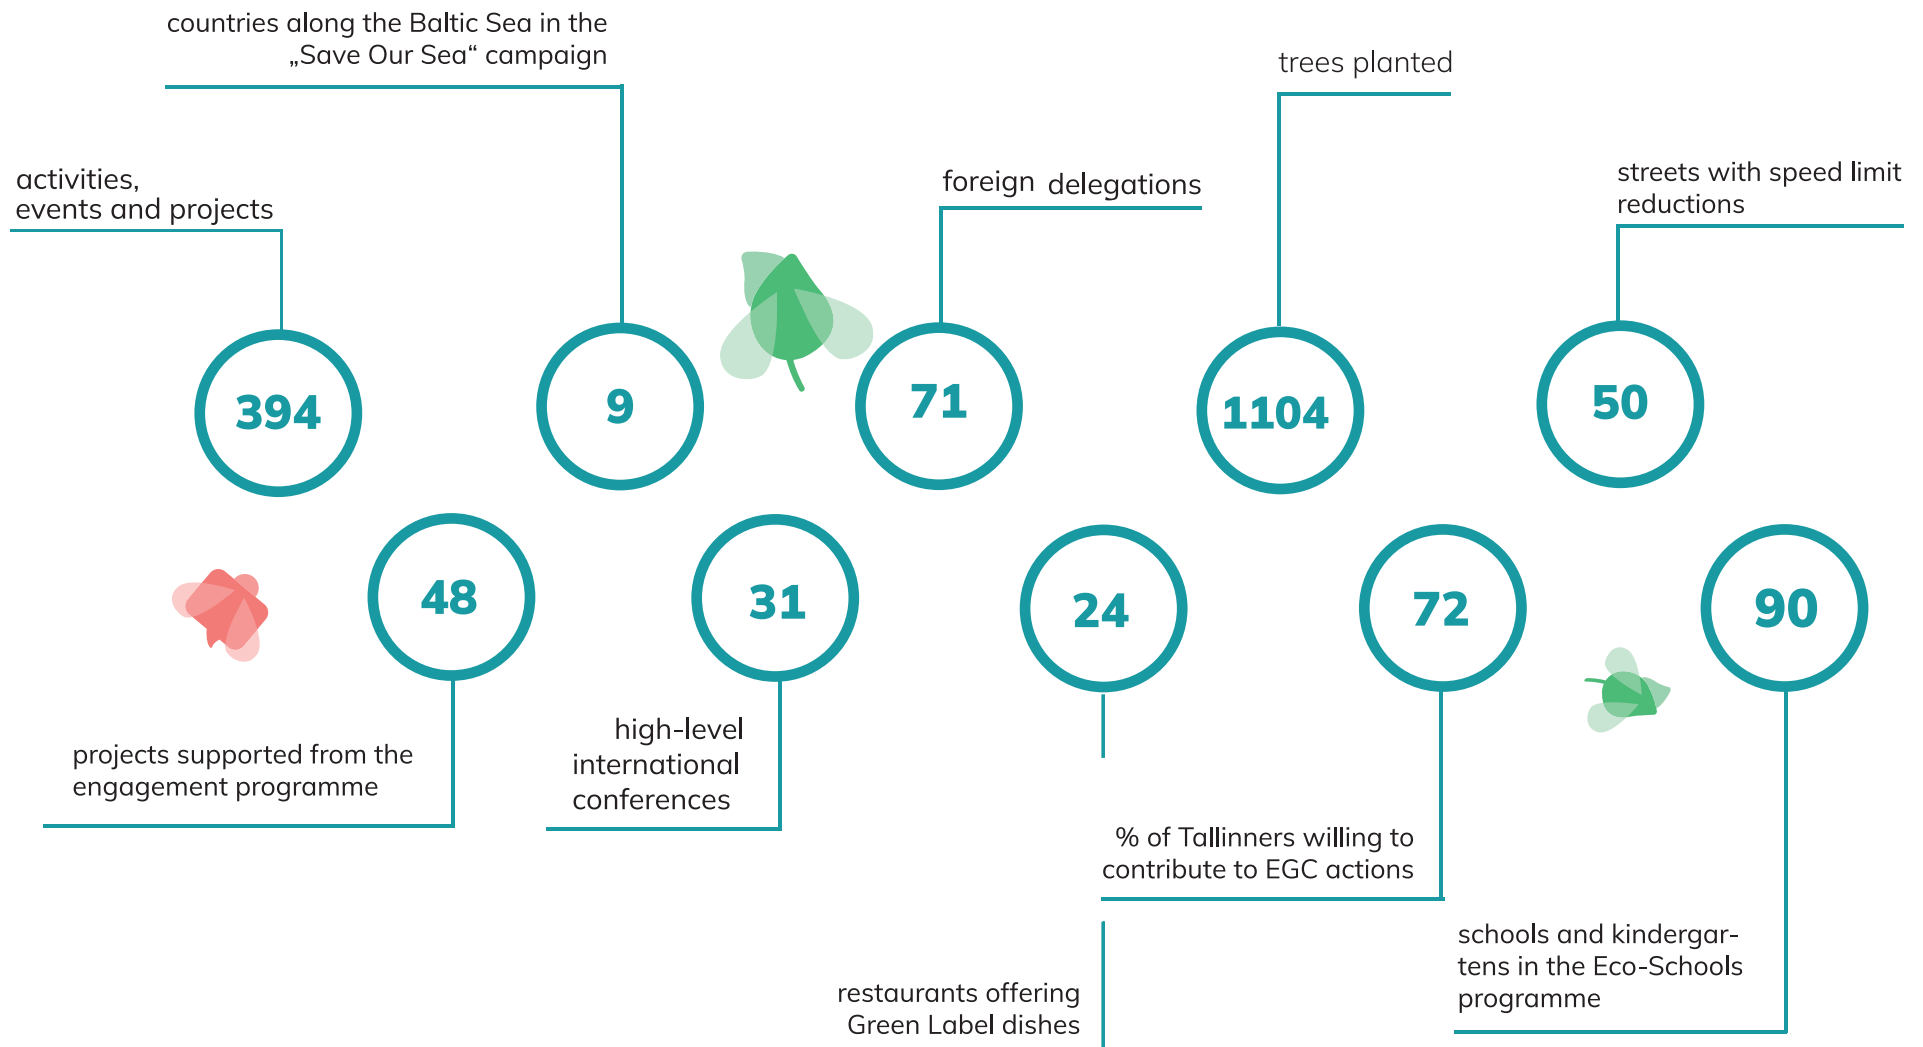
countries along the Baltic Sea in the „Save Our Sea“ campaign

trees planted

activities, events and projects

foreign delegations

streets with speed limit reductions

394

9

71

1104

50

48

31

24

72

90

projects supported from the engagement programme

high-level international conferences

% of Tallinners willing to contribute to EGC actions

schools and kindergartens in the Eco-Schools programme

restaurants offering Green Label dishes